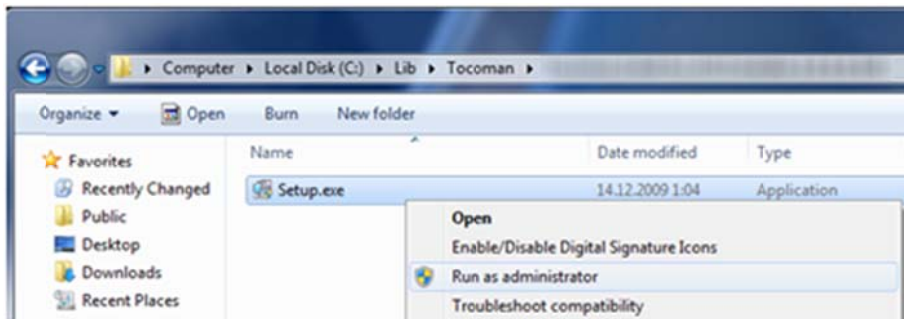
▸ Computer ▸ Local Disk (C:) ▸ Lib ▸ Tocoman ▸

Organize ▾ Open Burn New folder

Favorites
Recently Changed
Public
Desktop
Downloads
Recent Places

| Name | Date modified | Type |
|---|---|---|
| Setup.exe | 14.12.2009 1:04 | Application |

Open
Enable/Disable Digital Signature Icons
Run as administrator
Troubleshoot compatibility